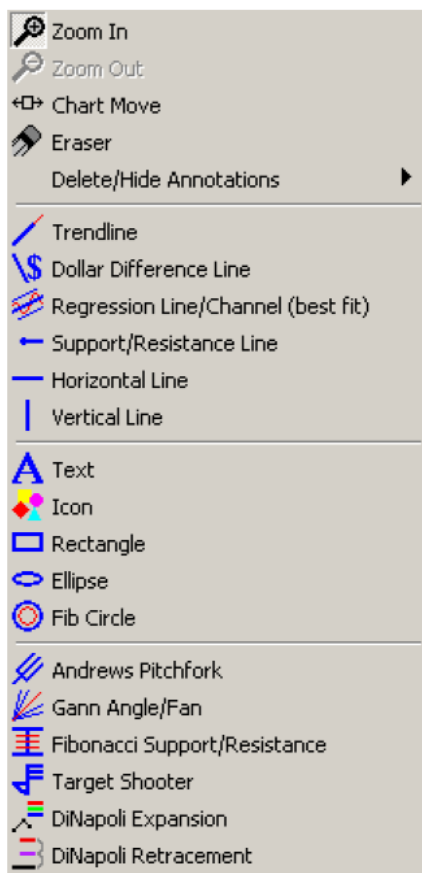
Zoom In
Zoom Out
Chart Move
Eraser
Delete/Hide Annotations

Trendline
Dollar Difference Line
Regression Line/Channel (best fit)
Support/Resistance Line
Horizontal Line
Vertical Line

Text
Icon
Rectangle
Ellipse
Fib Circle

Andrews Pitchfork
Gann Angle/Fan
Fibonacci Support/Resistance
Target Shooter
DiNapoli Expansion
DiNapoli Retracement